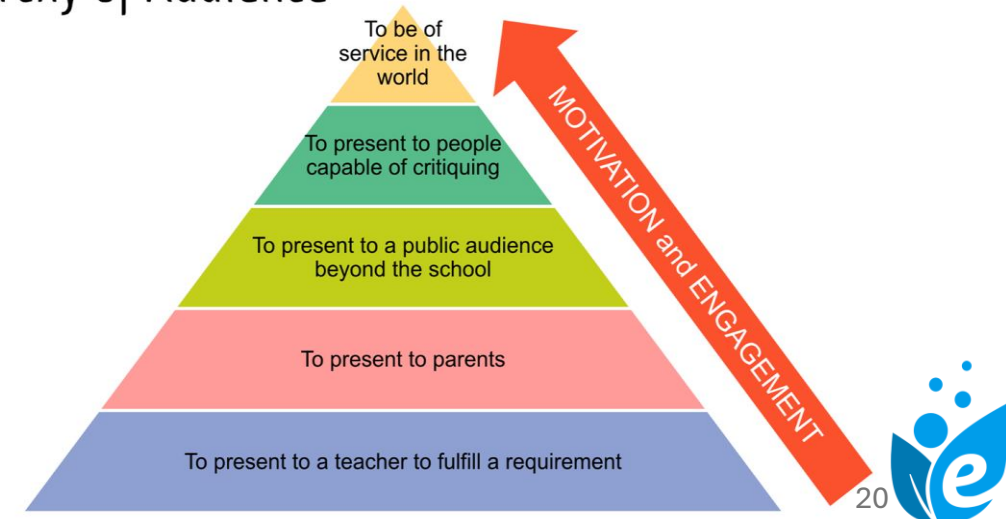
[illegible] of Audience

To be of service in the world

To present to people capable of critiquing

To present to a public audience beyond the school

To present to parents

To present to a teacher to fulfill a requirement

MOTIVATION and ENGAGEMENT

20